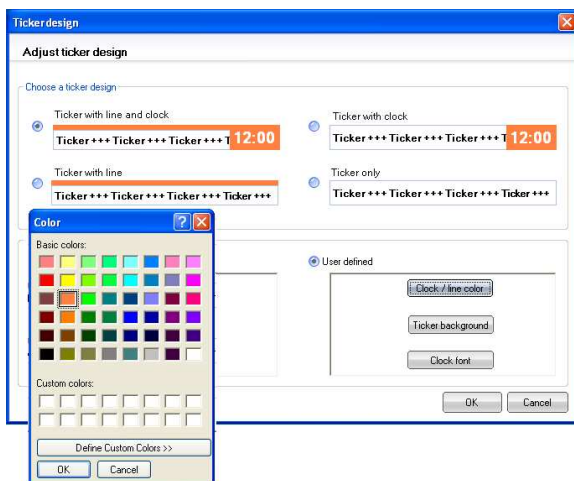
Tickerdesign

Adjust ticker design

Choose a ticker design

Ticker with line and clock

Ticker +++ Ticker +++ Ticker +++ T 12:00

Ticker with clock

Ticker +++ Ticker +++ Ticker +++ 12:00

Ticker with line

Ticker +++ Ticker +++ Ticker +++ Ticker +++

Ticker only

Ticker +++ Ticker +++ Ticker +++ Ticker +++

Color

?

Basic colors:

Custom colors:

Define Custom Colors >>

OK

Cancel

User defined

Clock / line color

Ticker background

Clock font

OK

Cancel